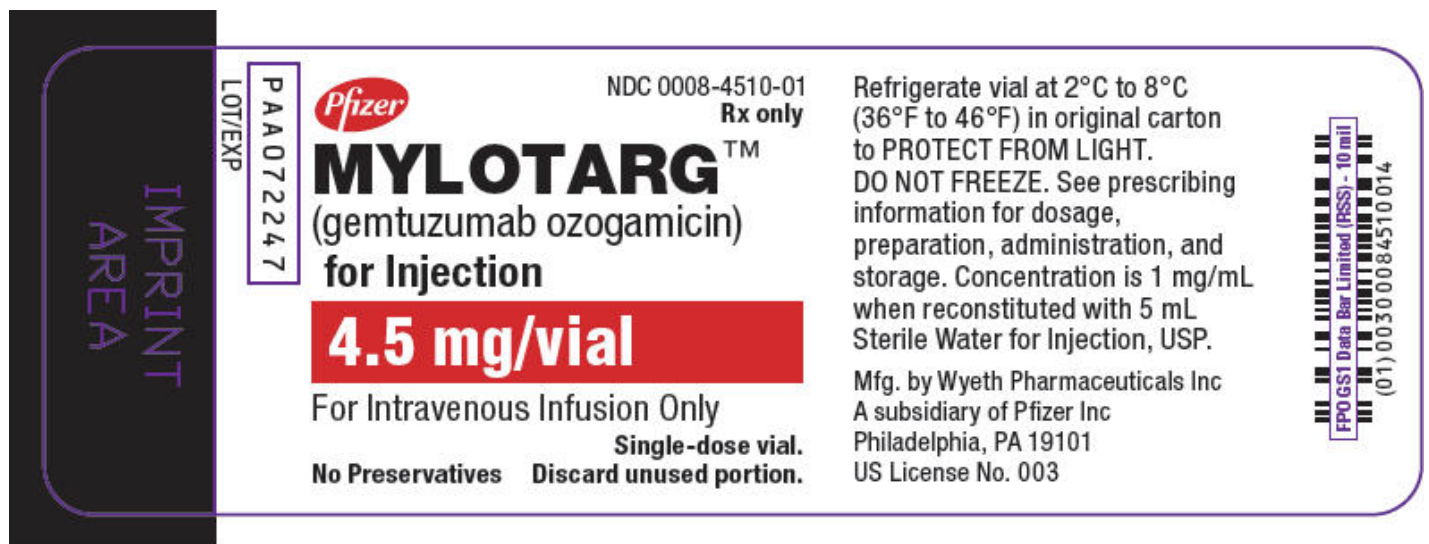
IMPRINT AREA

LOT/EXP

PAA072247

Pfizer

NDC 0008-4510-01
Rx only

MYLOTARG™
(gemtuzumab ozogamicin)
for Injection

4.5 mg/vial

For Intravenous Infusion Only

Single-dose vial.
No Preservatives Discard unused portion.

Refrigerate vial at 2°C to 8°C (36°F to 46°F) in original carton to PROTECT FROM LIGHT. DO NOT FREEZE. See prescribing information for dosage, preparation, administration, and storage. Concentration is 1 mg/mL when reconstituted with 5 mL Sterile Water for Injection, USP.

Mfg. by Wyeth Pharmaceuticals Inc
A subsidiary of Pfizer Inc
Philadelphia, PA 19101
US License No. 003

FPO GS1 Data Bar Limited (RSS) - 10 mil

(01)00300084510014